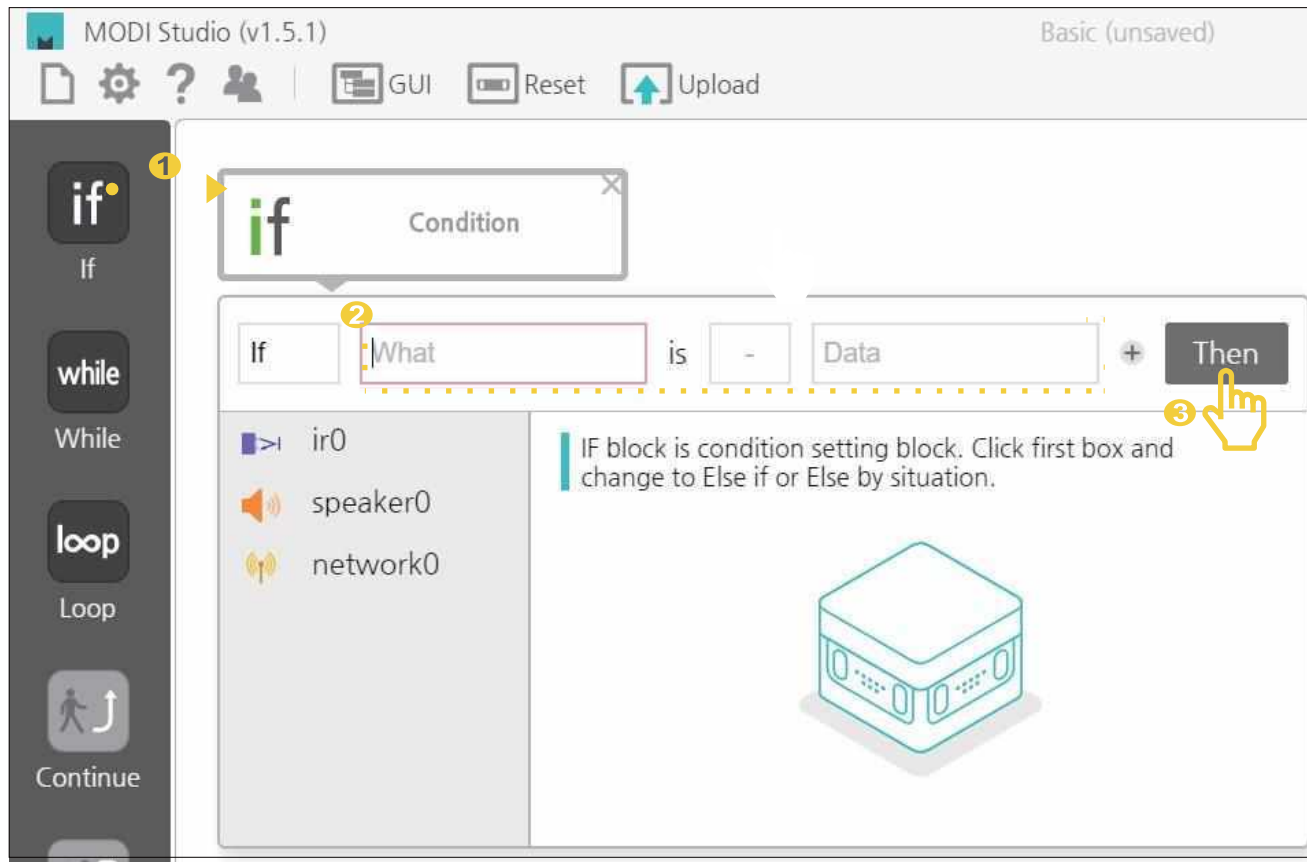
MODI Studio (v1.5.1)

Basic (unsaved)

GUI Reset Upload

if
If

while
While

loop
Loop

Continue

1

if Condition

2

If What is - Data + Then

3

ir0
speaker0
network0

IF block is condition setting block. Click first box and change to Else if or Else by situation.